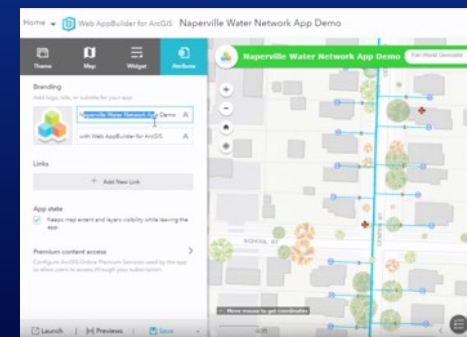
Home ▾ Web AppBuilder for ArcGIS Naperville Water Network App Demo

Theme Map Widget Attribute

Branding

Add logo, title, or subtitle for your app.

Naperville Water Network App Demo

with Web AppBuilder for ArcGIS

Links

+ Add New Link

App state

Keeps map extent and layers visibility while leaving the app.

Premium content access

Configure ArcGIS Online Premium Services used by the app to allow users to access through your subscription.

Launch Previews Save

Naperville Water Network App Demo

Esri World Geocoder

SCHOOL ST

Move mouse to get coordinates